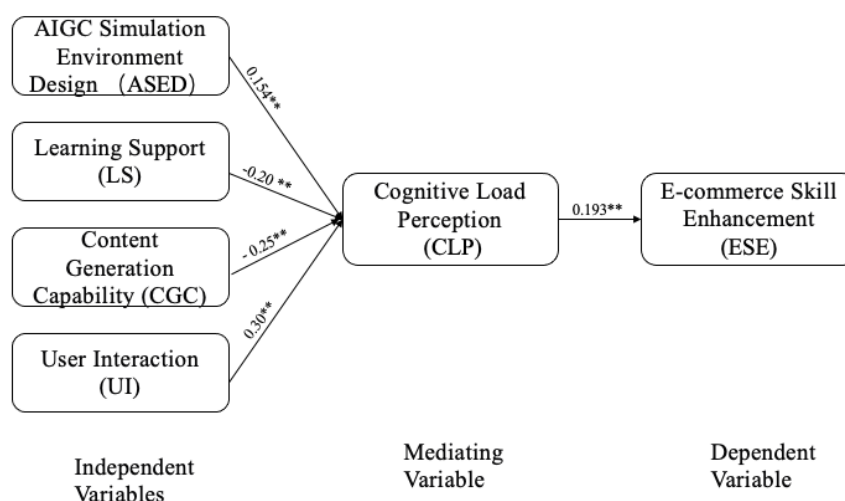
AIGC Simulation Environment Design （ASED）

0.154**

Learning Support (LS)

-0.20 **

Content Generation Capability (CGC)

- 0.25**

User Interaction (UI)

0.30**

Cognitive Load Perception (CLP)

0.193**

E-commerce Skill Enhancement (ESE)

Independent Variables

Mediating Variable

Dependent Variable